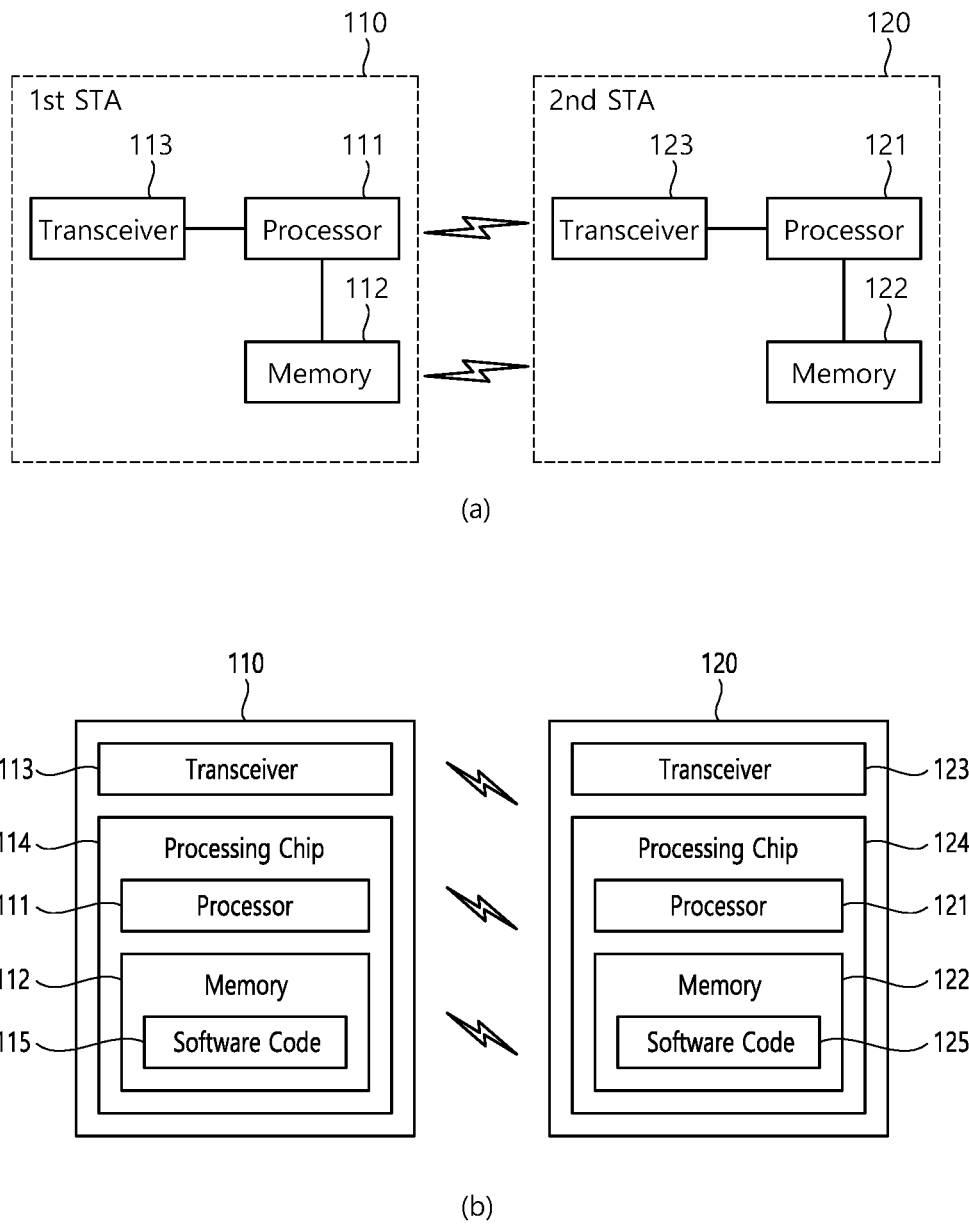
110

1st STA

113

111

Transceiver

Processor

112

Memory

120

2nd STA

123

121

Transceiver

Processor

122

Memory

(a)

110

113

Transceiver

114

Processing Chip

111

Processor

112

Memory

115

Software Code

120

Transceiver

123

Processing Chip

124

Processor

121

Memory

122

Software Code

125

(b)